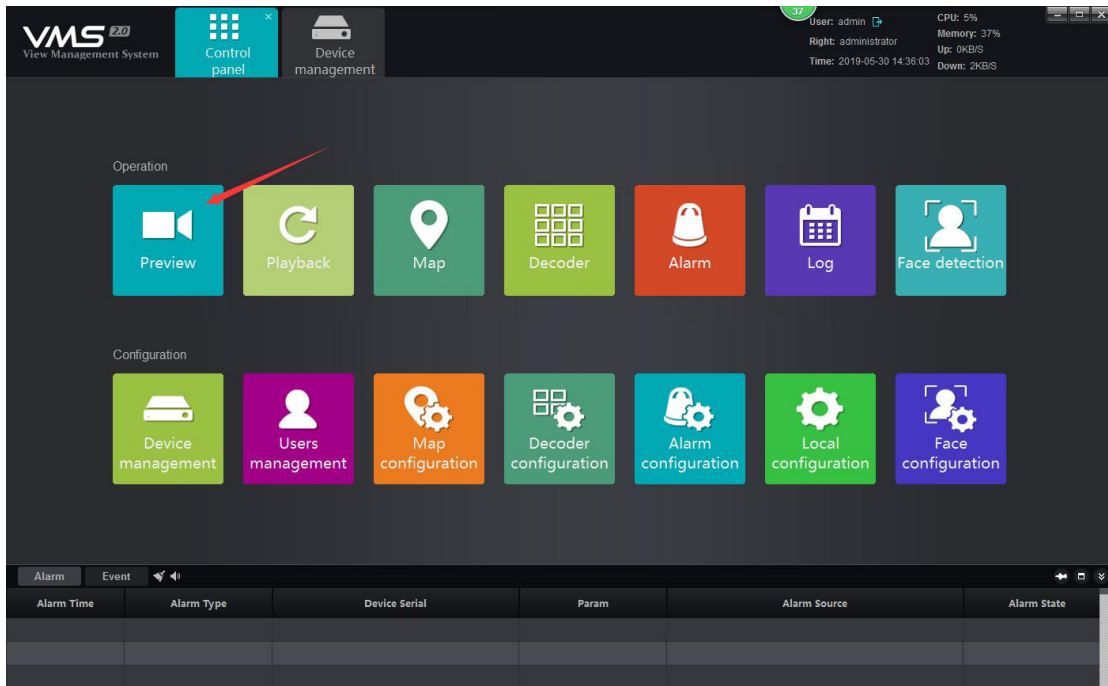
VMS 2.0
View Management System

Control panel ×

Device management

37
User: admin
Right: administrator
Time: 2019-05-30 14:36:03

CPU: 5%
Memory: 37%
Up: 0KB/S
Down: 2KB/S

Operation

Preview

Playback

Map

Decoder

Alarm

Log

Face detection

Configuration

Device management

Users management

Map configuration

Decoder configuration

Alarm configuration

Local configuration

Face configuration

Alarm Event

| Alarm Time | Alarm Type | Device Serial | Param | Alarm Source | Alarm State |
|---|---|---|---|---|---|
| | | | | | |
| | | | | | |
| | | | | | |